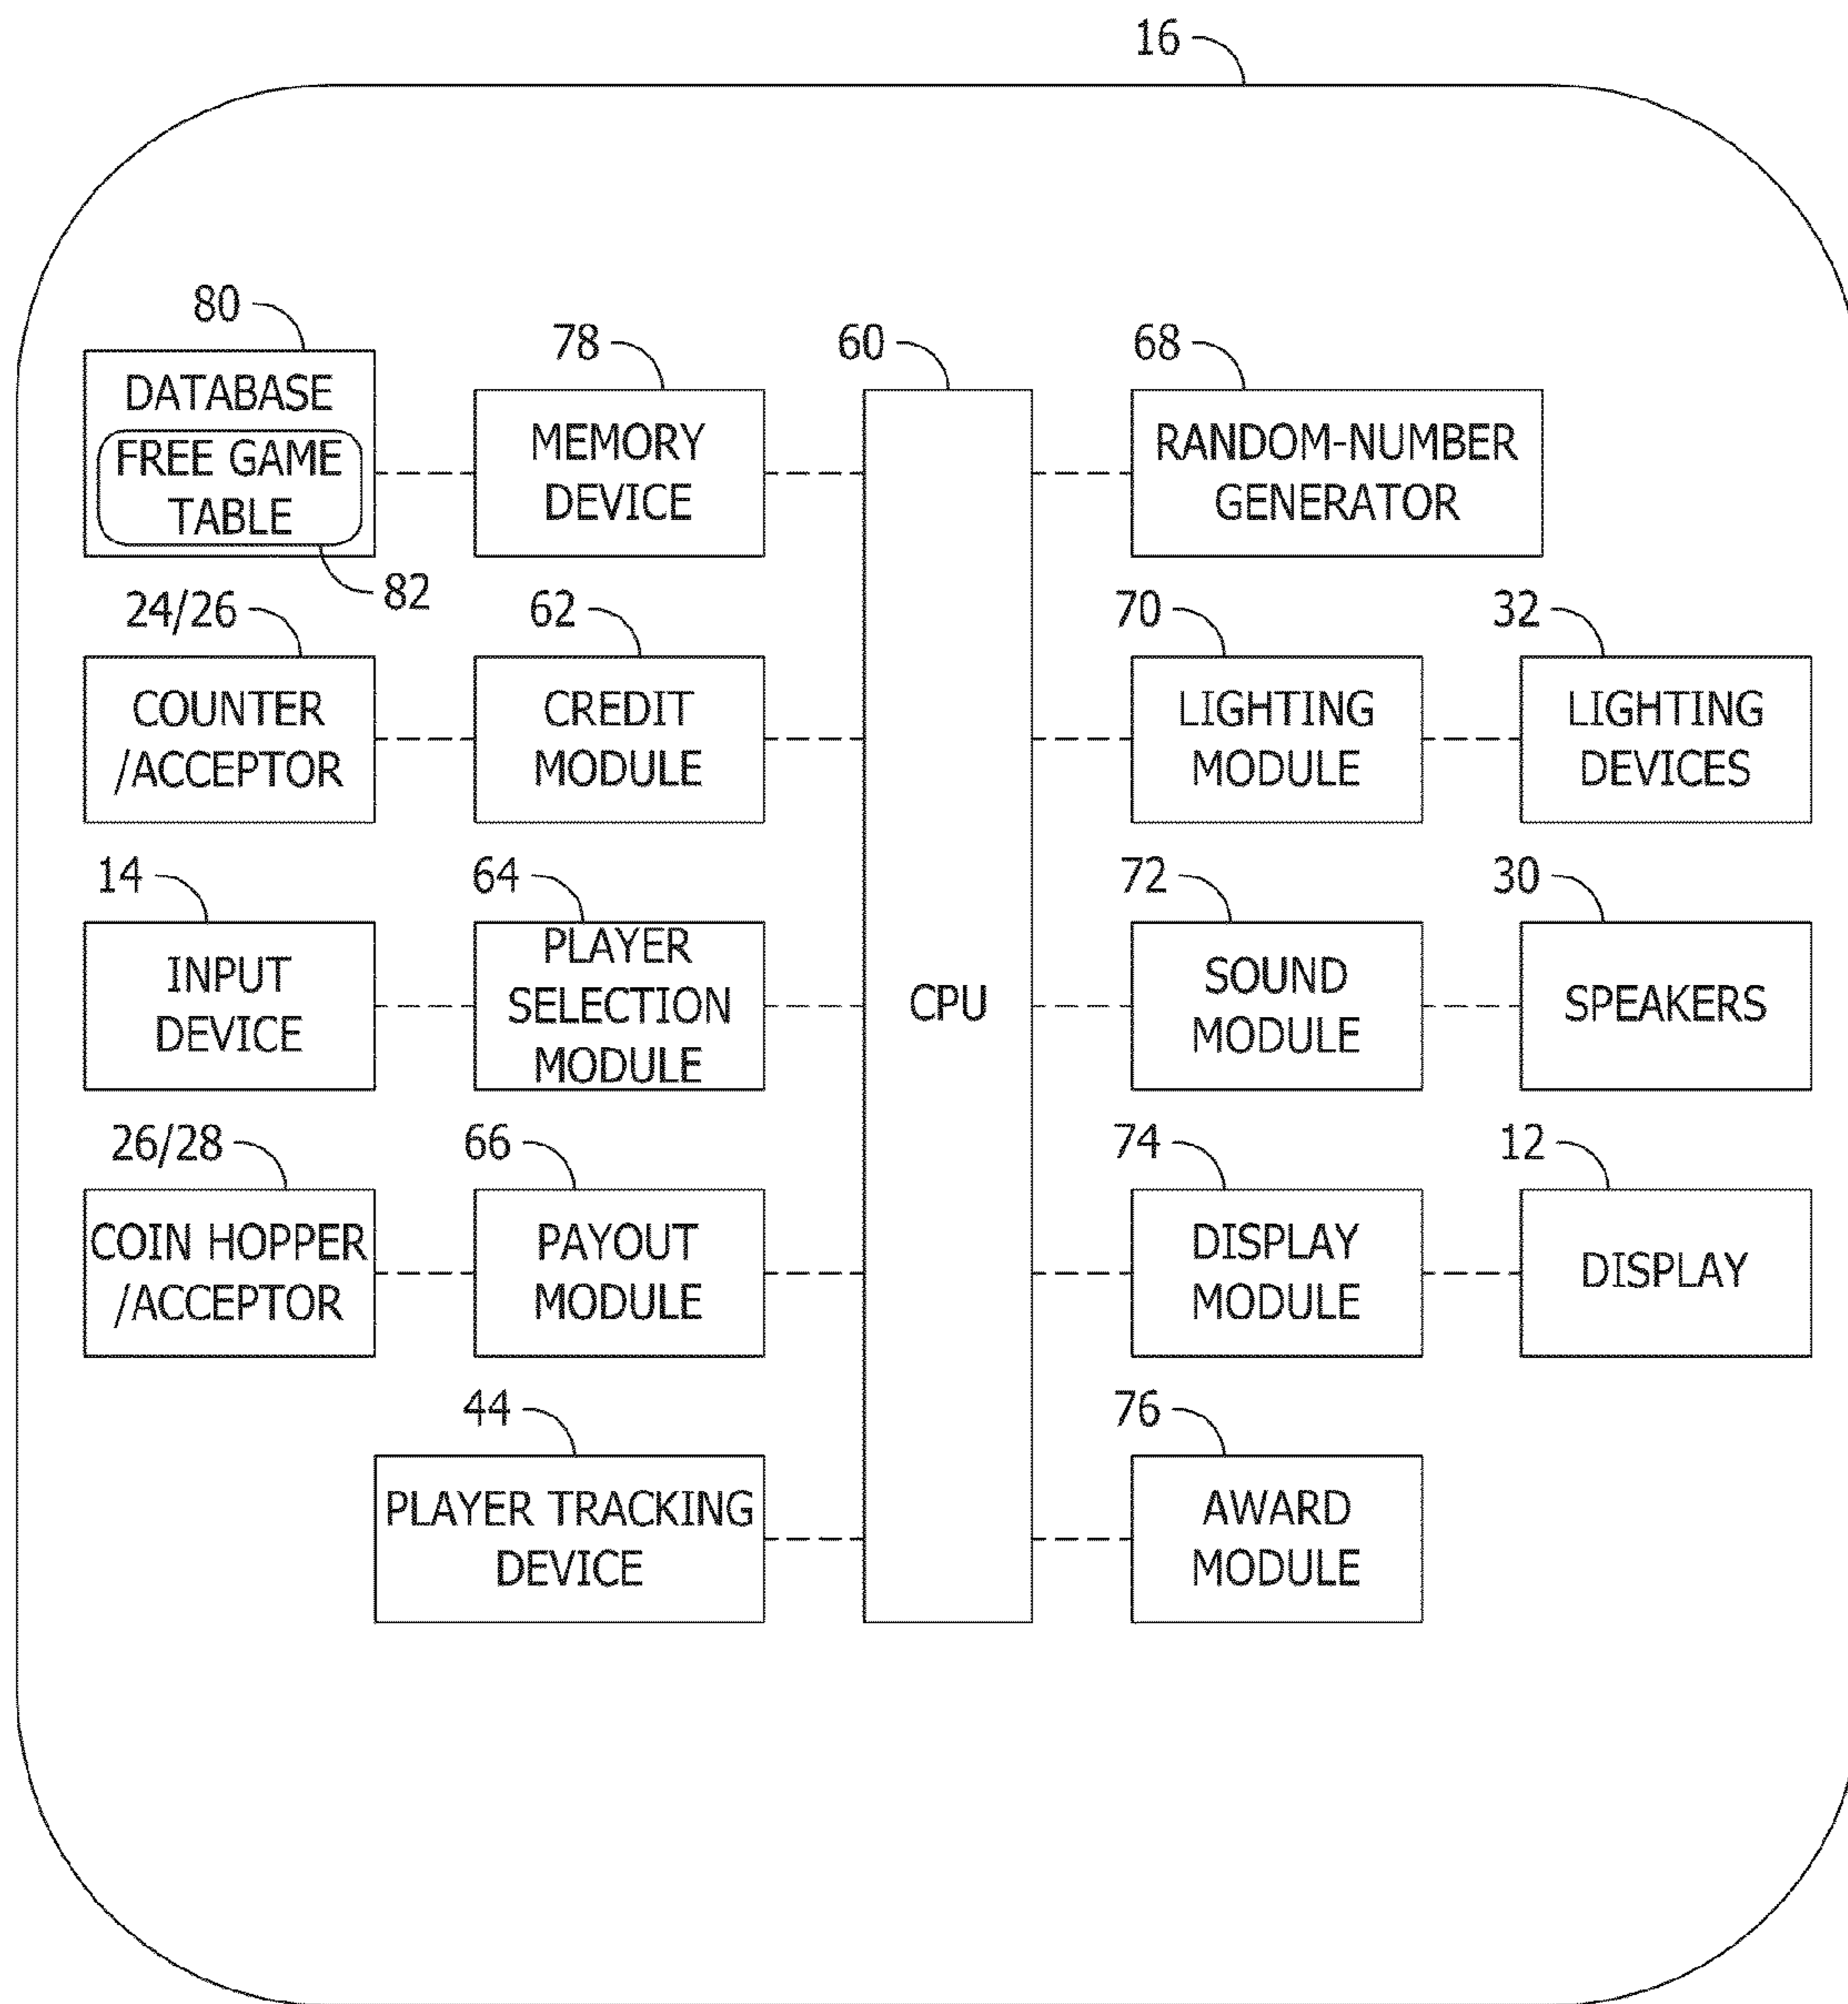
16

80
DATABASE
FREE GAME TABLE
82

78
MEMORY DEVICE

60
CPU

68
RANDOM-NUMBER GENERATOR

24/26
COUNTER /ACCEPTOR

62
CREDIT MODULE

70
LIGHTING MODULE

32
LIGHTING DEVICES

14
INPUT DEVICE

64
PLAYER SELECTION MODULE

72
SOUND MODULE

30
SPEAKERS

26/28
COIN HOPPER /ACCEPTOR

66
PAYOUT MODULE

74
DISPLAY MODULE

12
DISPLAY

44
PLAYER TRACKING DEVICE

76
AWARD MODULE